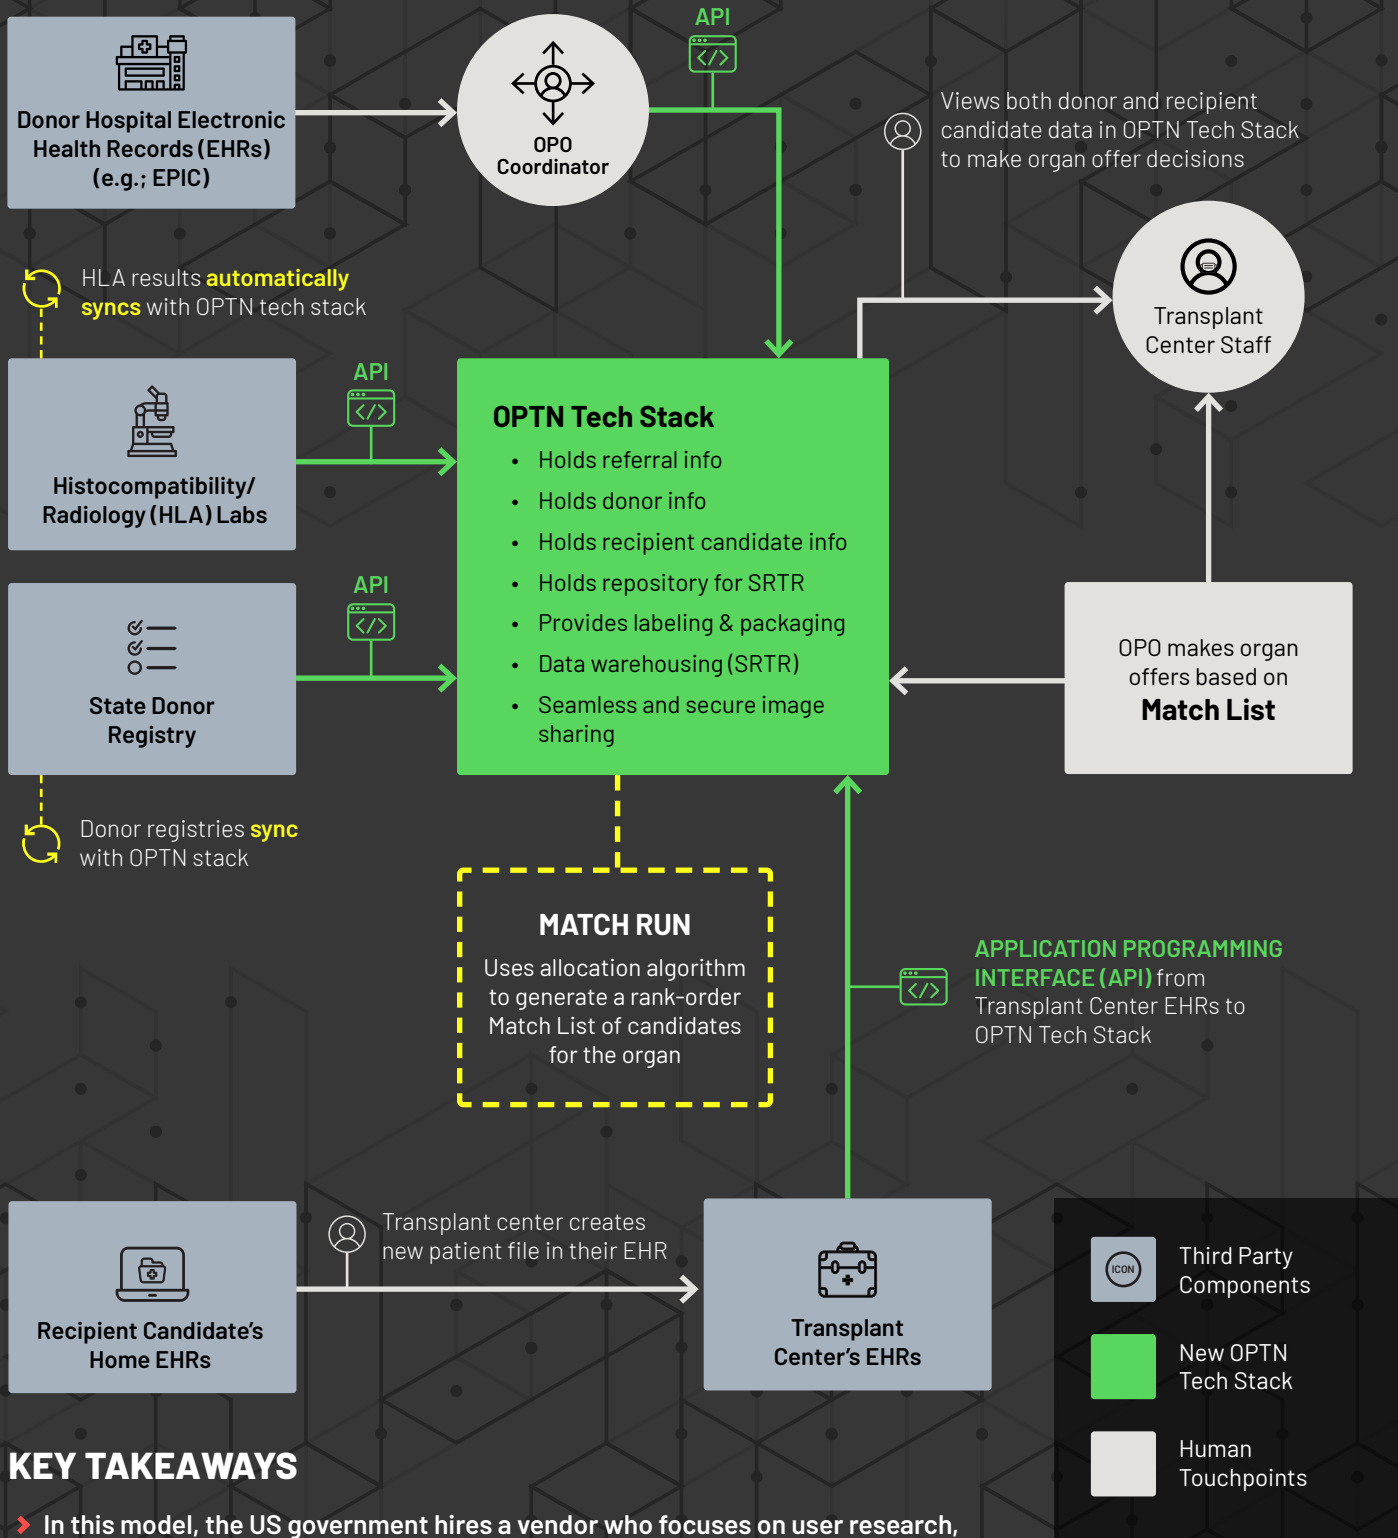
Donor Hospital Electronic Health Records (EHRs) (e.g.; EPIC)

OPO Coordinator

API

Views both donor and recipient candidate data in OPTN Tech Stack to make organ offer decisions

HLA results automatically syncs with OPTN tech stack

Transplant Center Staff

API

Histocompatibility/ Radiology (HLA) Labs

OPTN Tech Stack
- Holds referral info
- Holds donor info
- Holds recipient candidate info
- Holds repository for SRTR
- Provides labeling & packaging
- Data warehousing (SRTR)
- Seamless and secure image sharing

API

State Donor Registry

OPO makes organ offers based on Match List

Donor registries sync with OPTN stack

MATCH RUN
Uses allocation algorithm to generate a rank-order Match List of candidates for the organ

APPLICATION PROGRAMMING INTERFACE (API) from Transplant Center EHRs to OPTN Tech Stack

Recipient Candidate's Home EHRs

Transplant center creates new patient file in their EHR

Transplant Center's EHRs

ICON

Third Party Components

New OPTN Tech Stack

Human Touchpoints

KEY TAKEAWAYS

In this model, the US government hires a vendor who focuses on user research,